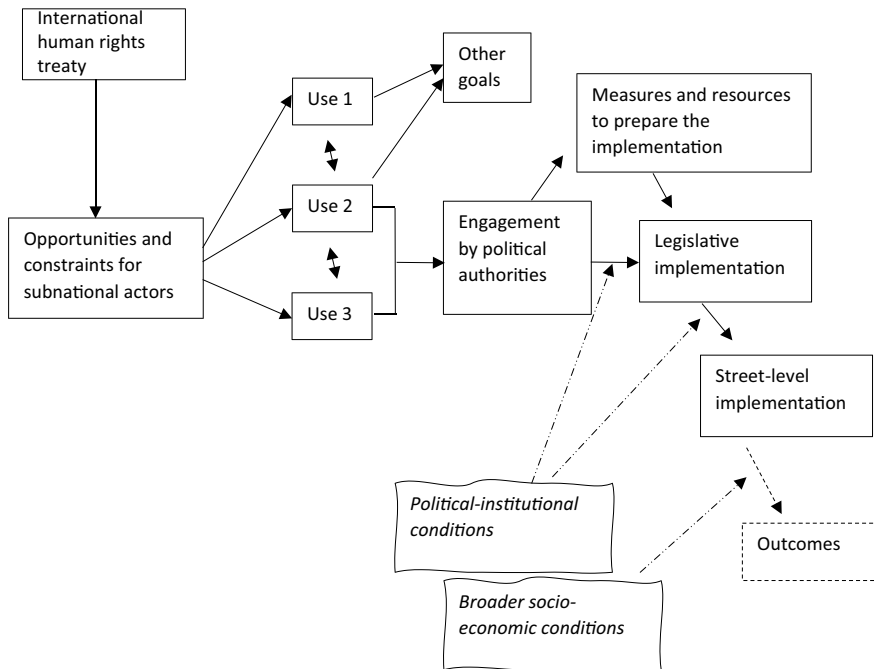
International human rights treaty

Opportunities and constraints for subnational actors

Use 1

Use 2

Use 3

Other goals

Measures and resources to prepare the implementation

Engagement by political authorities

Legislative implementation

Street-level implementation

Outcomes

*Political-institutional conditions*

*Broader socio-economic conditions*